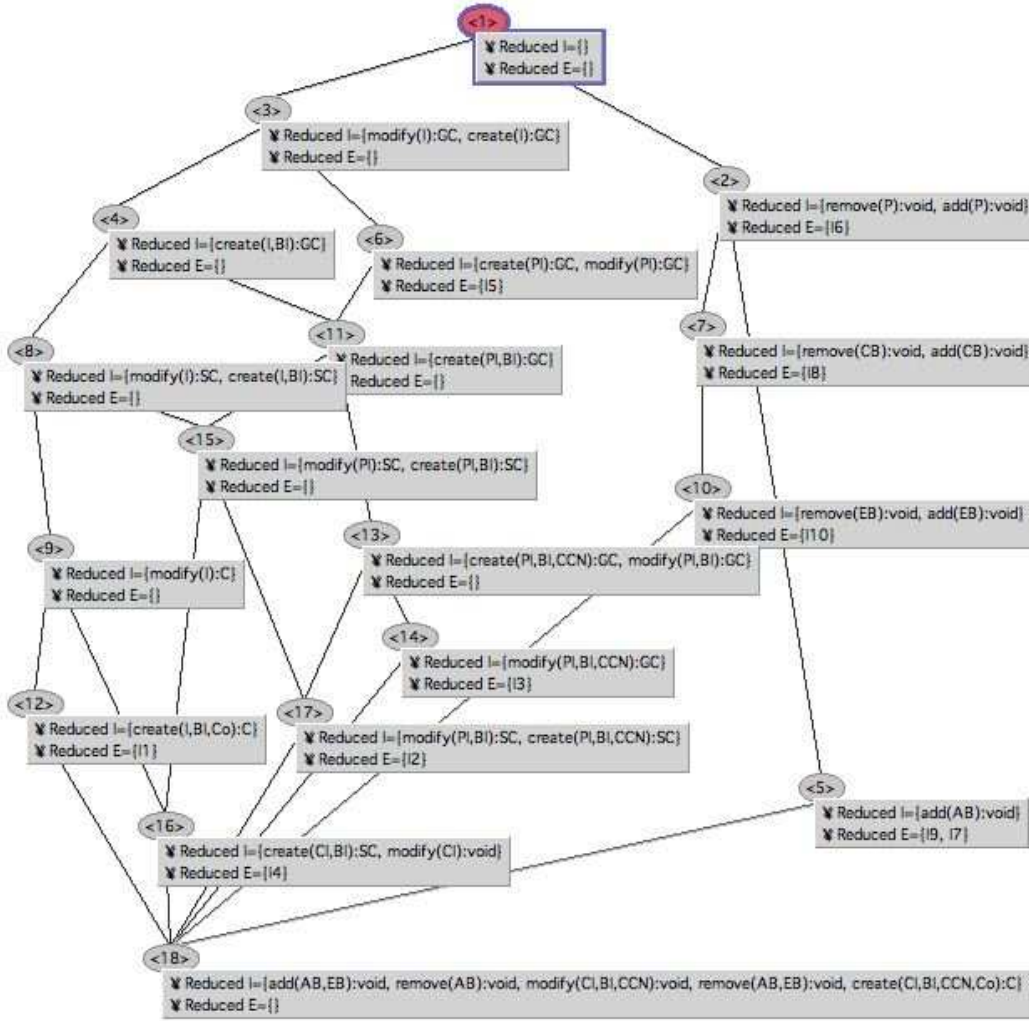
<1>
¥ Reduced I={}
¥ Reduced E={}

<3>
¥ Reduced I={modify(I):GC, create(I):GC}
¥ Reduced E={}

<2>
¥ Reduced I={remove(P):void, add(P):void}
¥ Reduced E={I6}

<4>
¥ Reduced I={create(I,BI):GC}
¥ Reduced E={}

<6>
¥ Reduced I={create(PI):GC, modify(PI):GC}
¥ Reduced E={I5}

<7>
¥ Reduced I={remove(CB):void, add(CB):void}
¥ Reduced E={I8}

<11>
¥ Reduced I={create(PI,BI):GC}
¥ Reduced E={}

<8>
¥ Reduced I={modify(I):SC, create(I,BI):SC}
¥ Reduced E={}

<15>
¥ Reduced I={modify(PI):SC, create(PI,BI):SC}
¥ Reduced E={}

<10>
¥ Reduced I={remove(EB):void, add(EB):void}
¥ Reduced E={I10}

<9>
¥ Reduced I={modify(I):C}
¥ Reduced E={}

<13>
¥ Reduced I={create(PI,BI,CCN):GC, modify(PI,BI):GC}
¥ Reduced E={}

<14>
¥ Reduced I={modify(PI,BI,CCN):GC}
¥ Reduced E={I3}

<12>
¥ Reduced I={create(I,BI,Co):C}
¥ Reduced E={I1}

<17>
¥ Reduced I={modify(PI,BI):SC, create(PI,BI,CCN):SC}
¥ Reduced E={I2}

<5>
¥ Reduced I={add(AB):void}
¥ Reduced E={I9, I7}

<16>
¥ Reduced I={create(CI,BI):SC, modify(CI):void}
¥ Reduced E={I4}

<18>
¥ Reduced I={add(AB,EB):void, remove(AB):void, modify(CI,BI,CCN):void, remove(AB,EB):void, create(CI,BI,CCN,Co):C}
¥ Reduced E={}